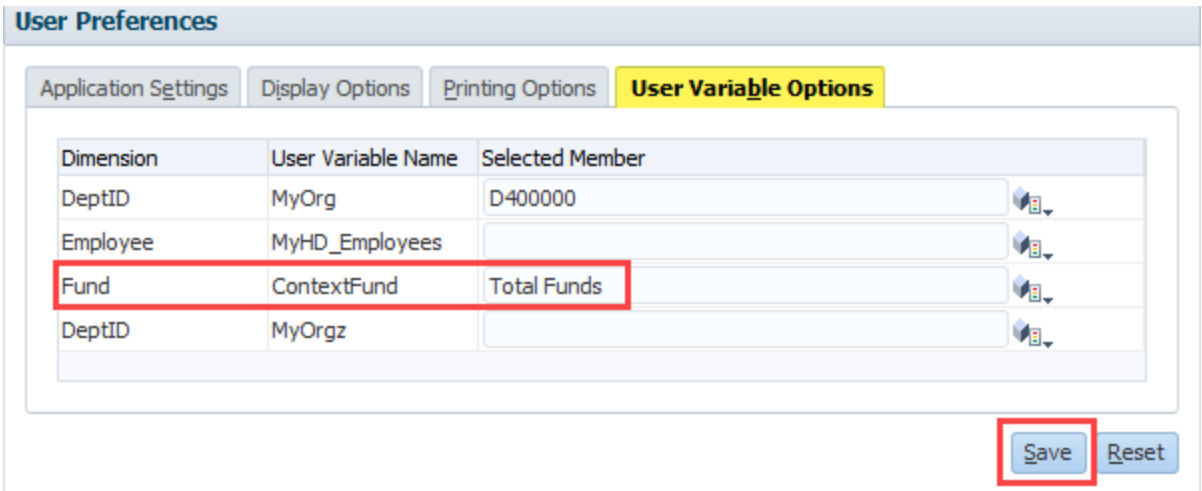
User Preferences

Application Settings | Display Options | Printing Options | User Variable Options

| Dimension | User Variable Name | Selected Member |
|---|---|---|
| DeptID | MyOrg | D400000 |
| Employee | MyHD_Employees | |
| Fund | ContextFund | Total Funds |
| DeptID | MyOrgz | |

Save Reset